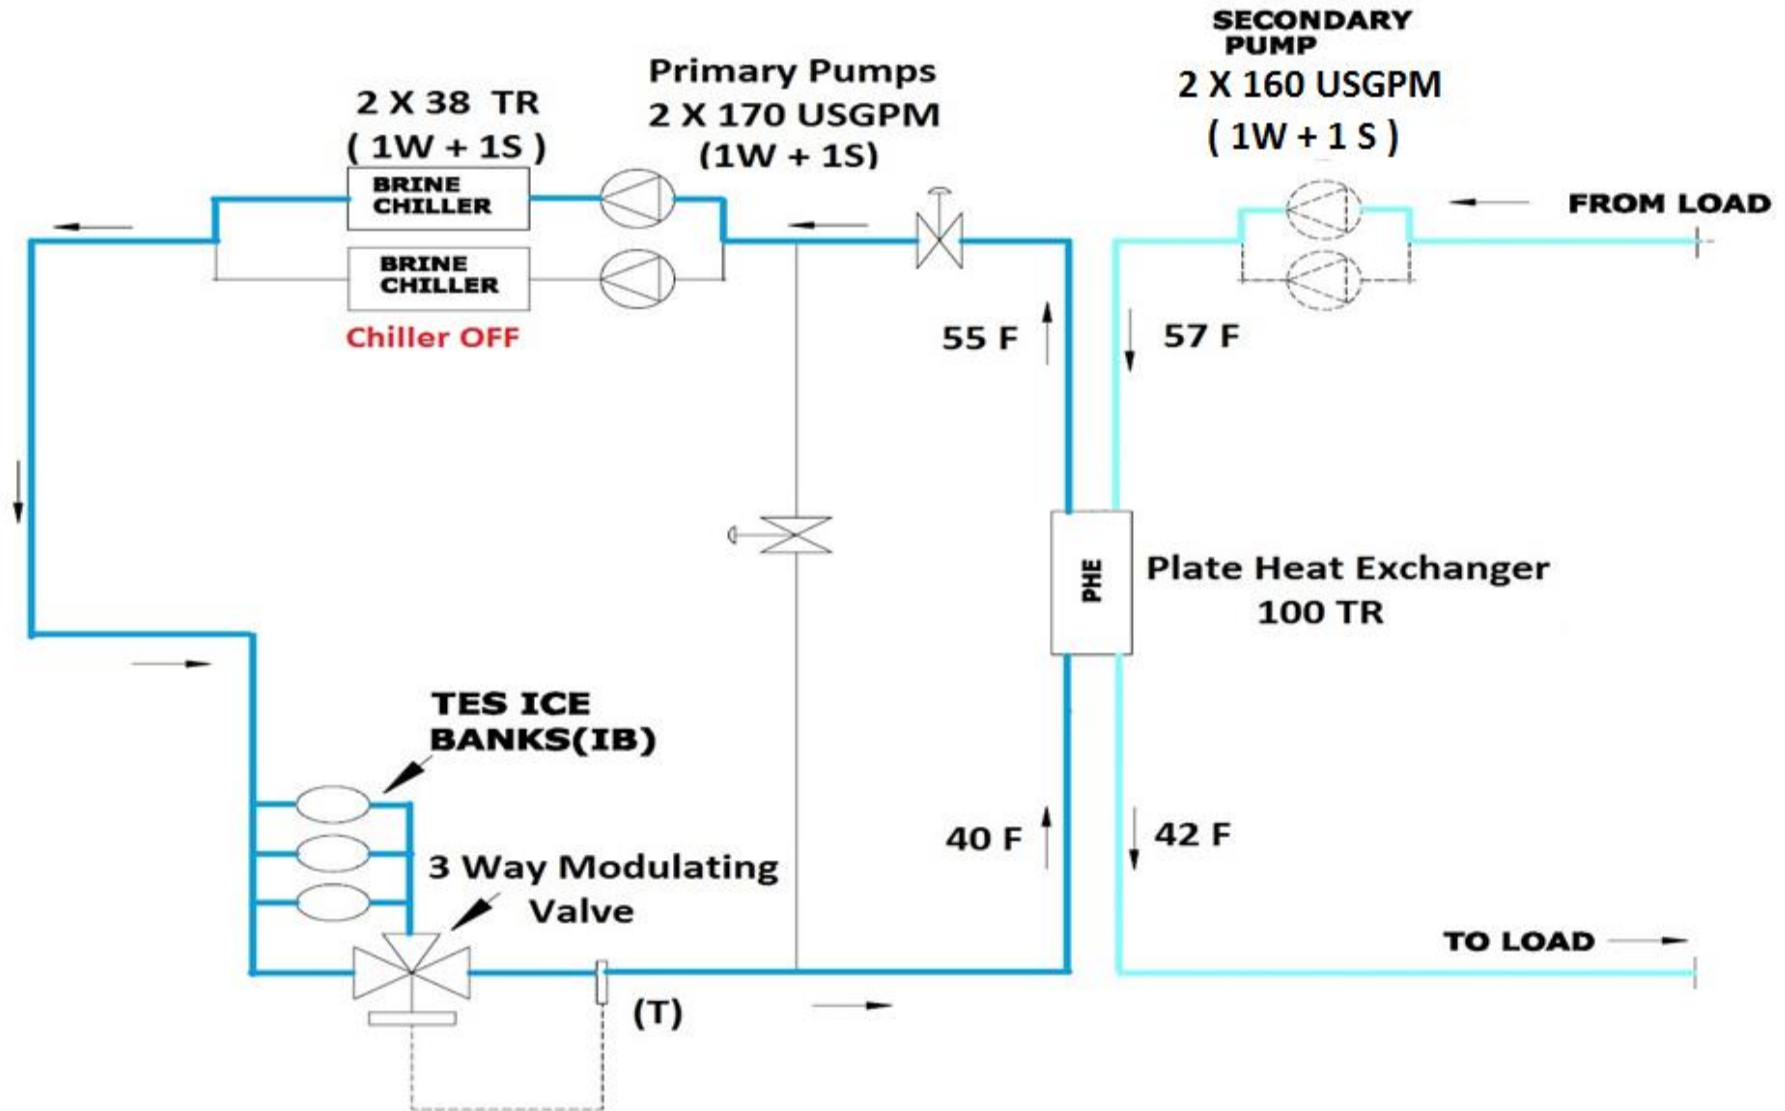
SECONDARY PUMP
2 X 160 USGPM
( 1W + 1 S )

2 X 38 TR
( 1W + 1S )

Primary Pumps
2 X 170 USGPM
(1W + 1S)

BRINE CHILLER

BRINE CHILLER

Chiller OFF

FROM LOAD

55 F

57 F

PHE

Plate Heat Exchanger
100 TR

TES ICE BANKS(IB)

40 F

42 F

3 Way Modulating Valve

TO LOAD

(T)